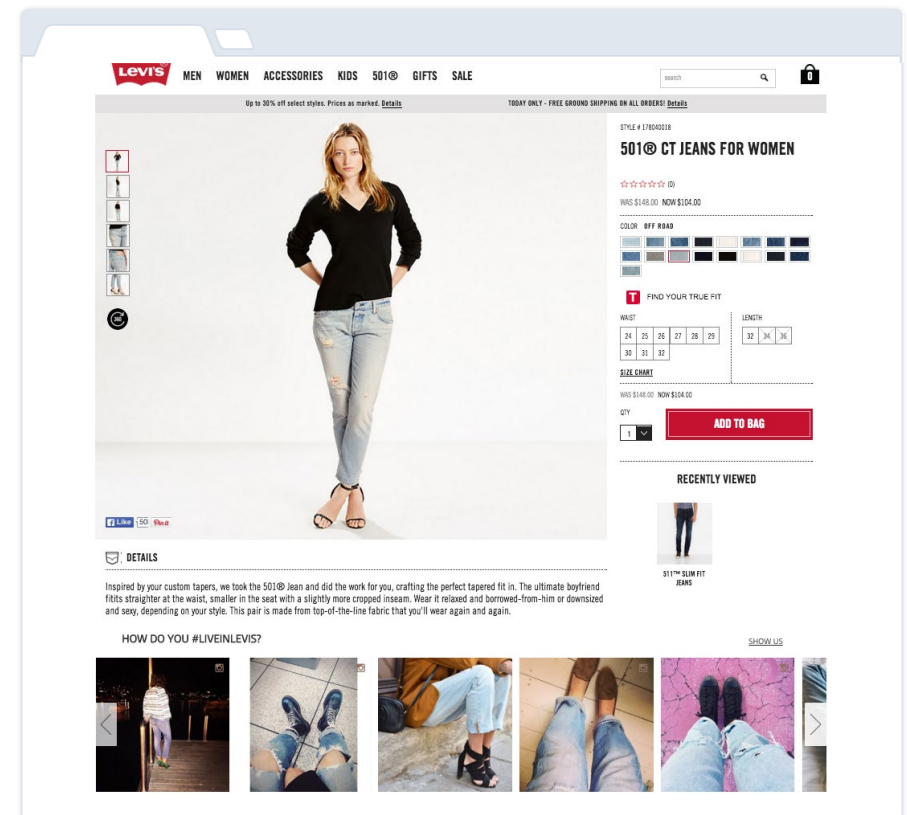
Levi's MEN WOMEN ACCESSORIES KIDS 501® GIFTS SALE

search

0

Up to 30% off select styles. Prices as marked. Details

TODAY ONLY - FREE GROUND SHIPPING ON ALL ORDERS! Details

STYLE # 178040018

501® CT JEANS FOR WOMEN

☆☆☆☆☆ (0)

WAS $148.00 NOW $104.00

COLOR OFF ROAD

T FIND YOUR TRUE FIT

WAIST

24 25 26 27 28 29
30 31 32

LENGTH

32 34 36

SIZE CHART

WAS $148.00 NOW $104.00

QTY

1

ADD TO BAG

RECENTLY VIEWED

511™ SLIM FIT JEANS

Like 50 Pin it

DETAILS

Inspired by your custom tapers, we took the 501® Jean and did the work for you, crafting the perfect tapered fit in. The ultimate boyfriend fitits straighter at the waist, smaller in the seat with a slightly more cropped inseam. Wear it relaxed and borrowed-from-him or downsized and sexy, depending on your style. This pair is made from top-of-the-line fabric that you'll wear again and again.

HOW DO YOU #LIVEINLEVIS?

SHOW US